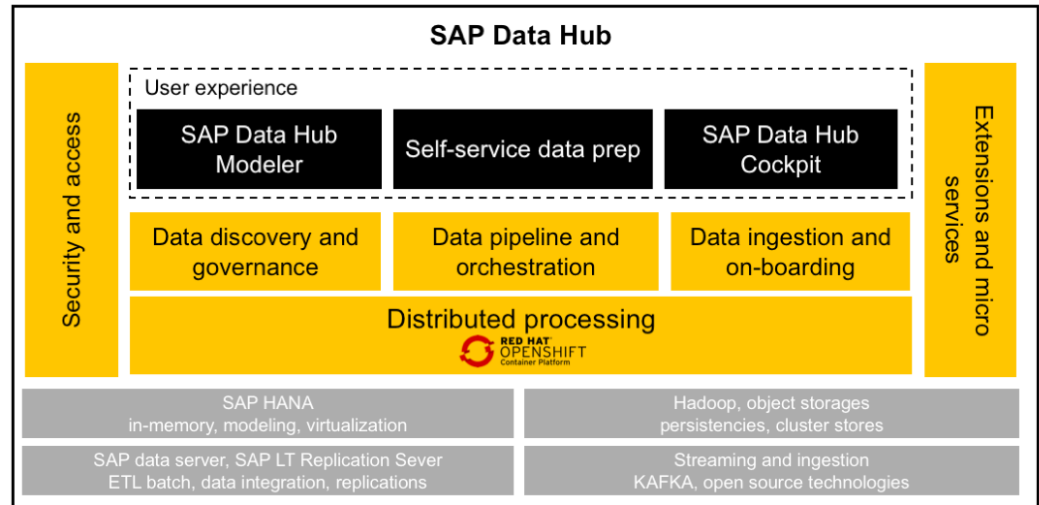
SAP Data Hub

Security and access

User experience

SAP Data Hub Modeler

Self-service data prep

SAP Data Hub Cockpit

Data discovery and governance

Data pipeline and orchestration

Data ingestion and on-boarding

Distributed processing

RED HAT OPENSHIFT Container Platform

Extensions and micro services

SAP HANA
in-memory, modeling, virtualization

Hadoop, object storages
persistencies, cluster stores

SAP data server, SAP LT Replication Sever
ETL batch, data integration, replications

Streaming and ingestion
KAFKA, open source technologies